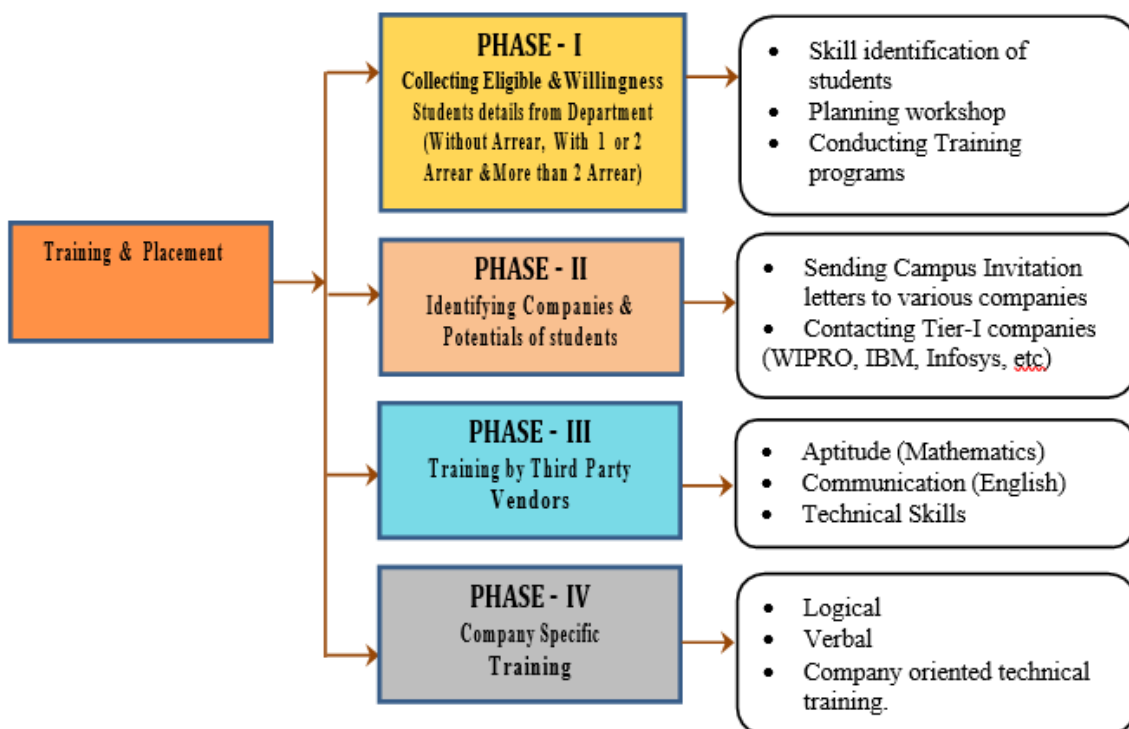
Training & Placement

PHASE - I
Collecting Eligible &Willingness Students details from Department (Without Arrear, With 1 or 2 Arrear &More than 2 Arrear)

- Skill identification of students
- Planning workshop
- Conducting Training programs

PHASE - II
Identifying Companies & Potentials of students

- Sending Campus Invitation letters to various companies
- Contacting Tier-I companies (WIPRO, IBM, Infosys, etc)

PHASE - III
Training by Third Party Vendors

- Aptitude (Mathematics)
- Communication (English)
- Technical Skills

PHASE - IV
Company Specific Training

- Logical
- Verbal
- Company oriented technical training.